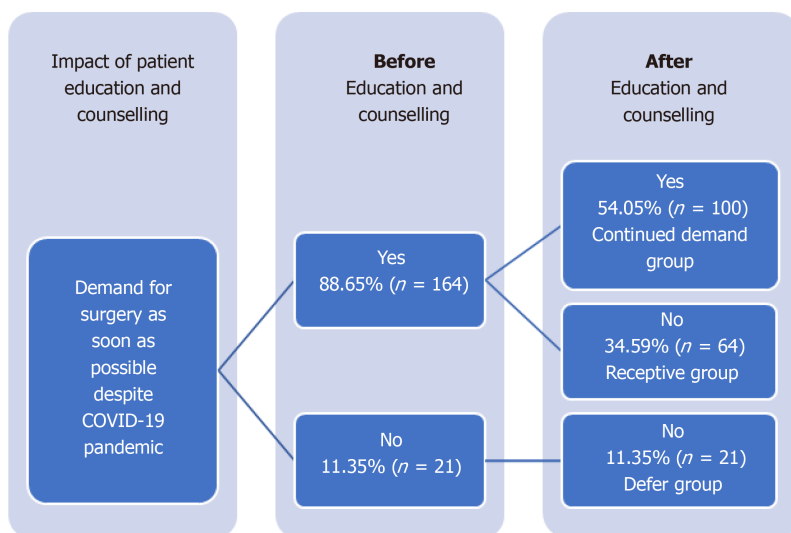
Impact of patient education and counselling

**Before**
Education and counselling

**After**
Education and counselling

Demand for surgery as soon as possible despite COVID-19 pandemic

Yes
88.65% ($n$ = 164)

No
11.35% ($n$ = 21)

Yes
54.05% ($n$ = 100)
Continued demand group

No
34.59% ($n$ = 64)
Receptive group

No
11.35% ($n$ = 21)
Defer group